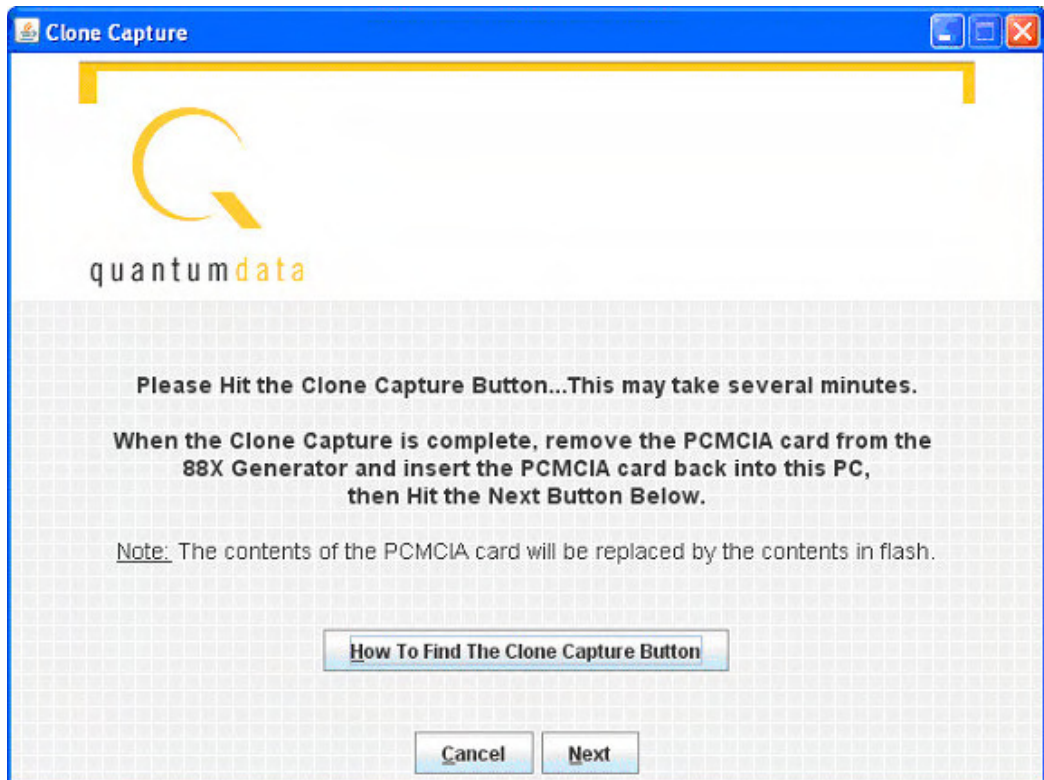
Clone Capture

quantumdata

Please Hit the Clone Capture Button...This may take several minutes.

When the Clone Capture is complete, remove the PCMCIA card from the 88X Generator and insert the PCMCIA card back into this PC, then Hit the Next Button Below.

Note: The contents of the PCMCIA card will be replaced by the contents in flash.

How To Find The Clone Capture Button

Cancel Next